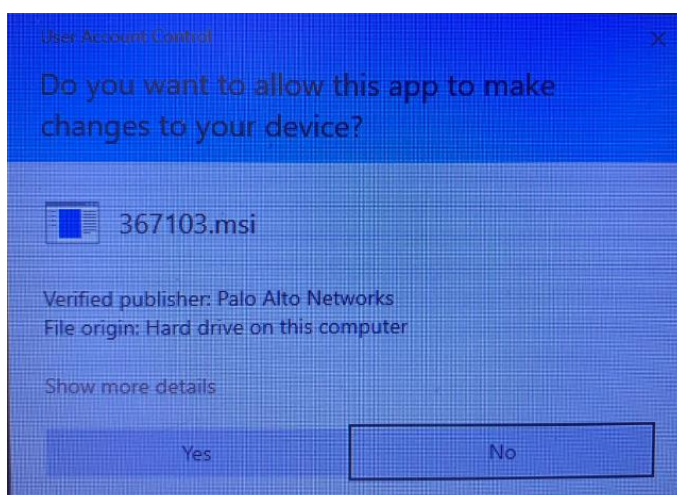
User Account Control

Do you want to allow this app to make changes to your device?

367103.msi

Verified publisher: Palo Alto Networks
File origin: Hard drive on this computer

Show more details

Yes

No